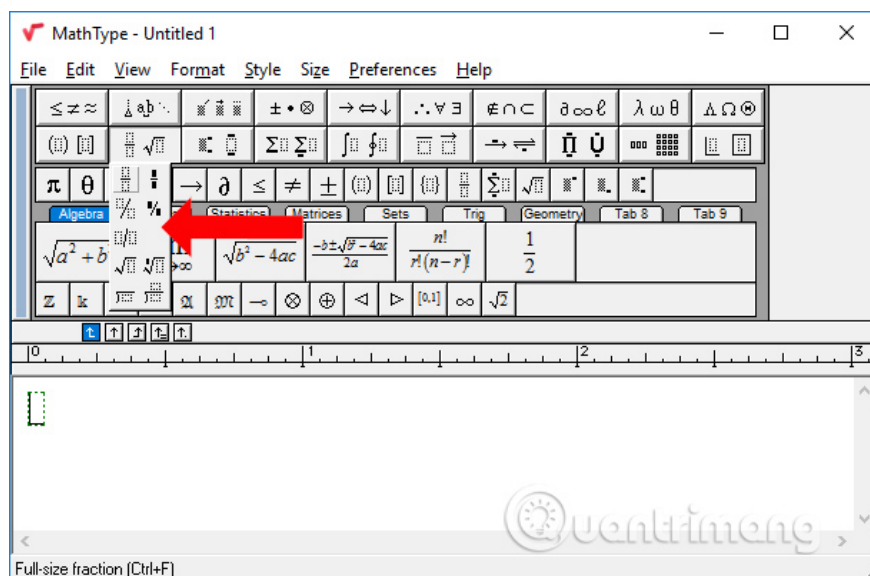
MathType - Untitled 1

File Edit View Format Style Size Preferences Help

$\leq\neq\approx$ $\therefore\forall\exists$ $\notin\cap\subset$ $\partial\infty\ell$ $\lambda\omega\theta$ $\Lambda\Omega\otimes$

$\pm\bullet\otimes$ $\rightarrow\Leftrightarrow\downarrow$

$\pi$ $\theta$ $\rightarrow$ $\partial$ $\leq$ $\neq$ $\pm$

Algebra Statistics Matrices Sets Trig Geometry Tab 8 Tab 9

$\sqrt{a^2+b}$ $\sqrt{b^2-4ac}$ $\frac{-b\pm\sqrt{b^2-4ac}}{2a}$ $\frac{n!}{r!(n-r)!}$ $\frac{1}{2}$

$\infty$ $[0,1]$ $\sqrt{2}$

0 1 2 3

Full-size fraction (Ctrl+F)

Quantrimang